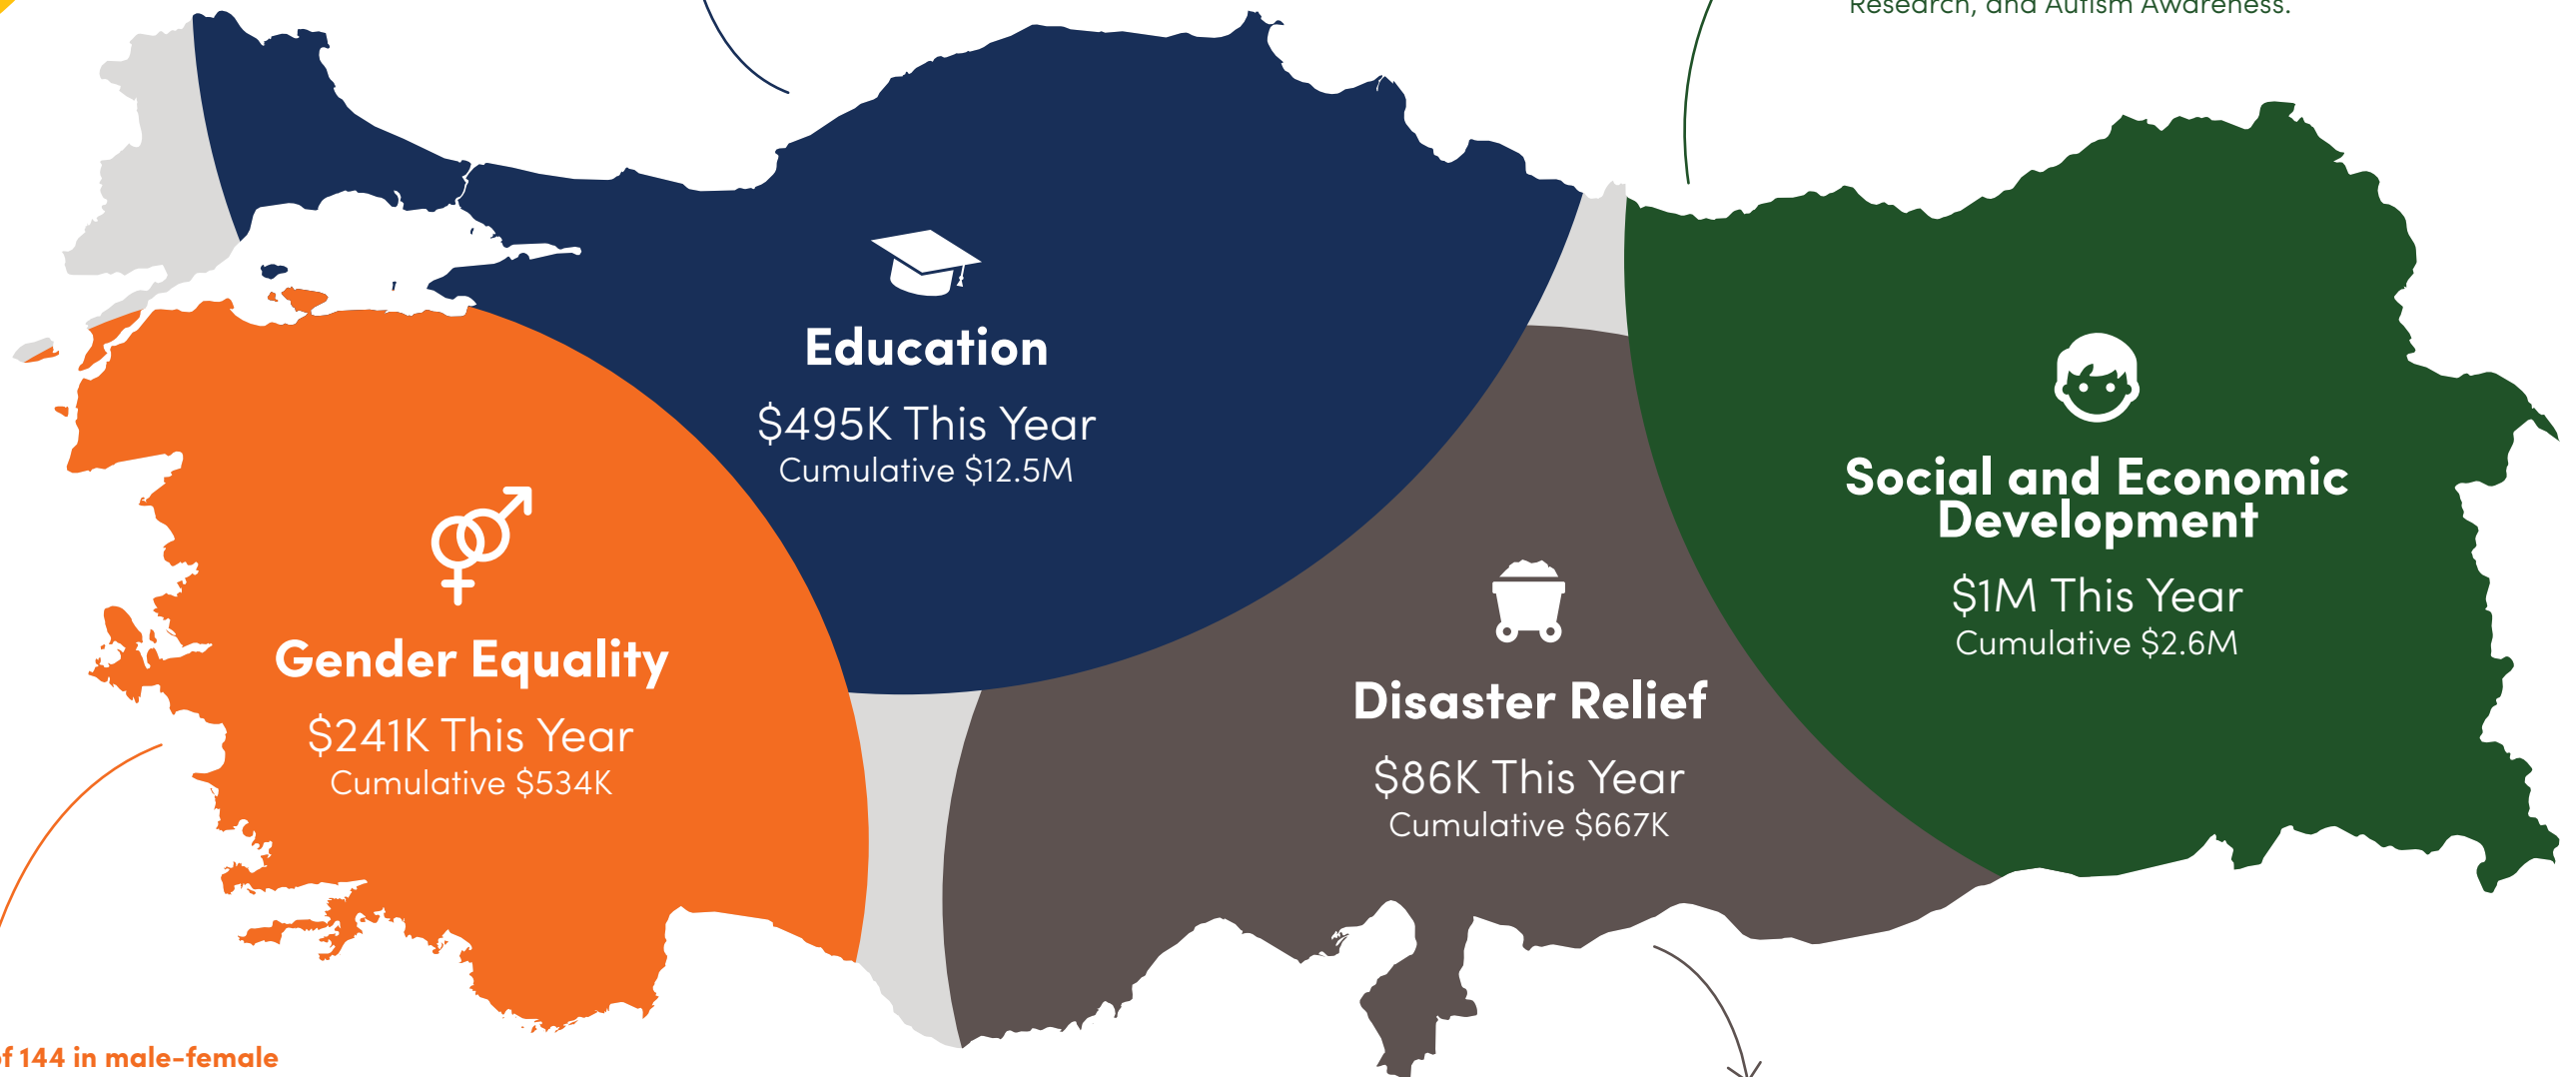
Research, and Autism Awareness.

Education
$495K This Year
Cumulative $12.5M

Gender Equality
$241K This Year
Cumulative $534K

Disaster Relief
$86K This Year
Cumulative $667K

Social and Economic Development
$1M This Year
Cumulative $2.6M

f 144 in male-female